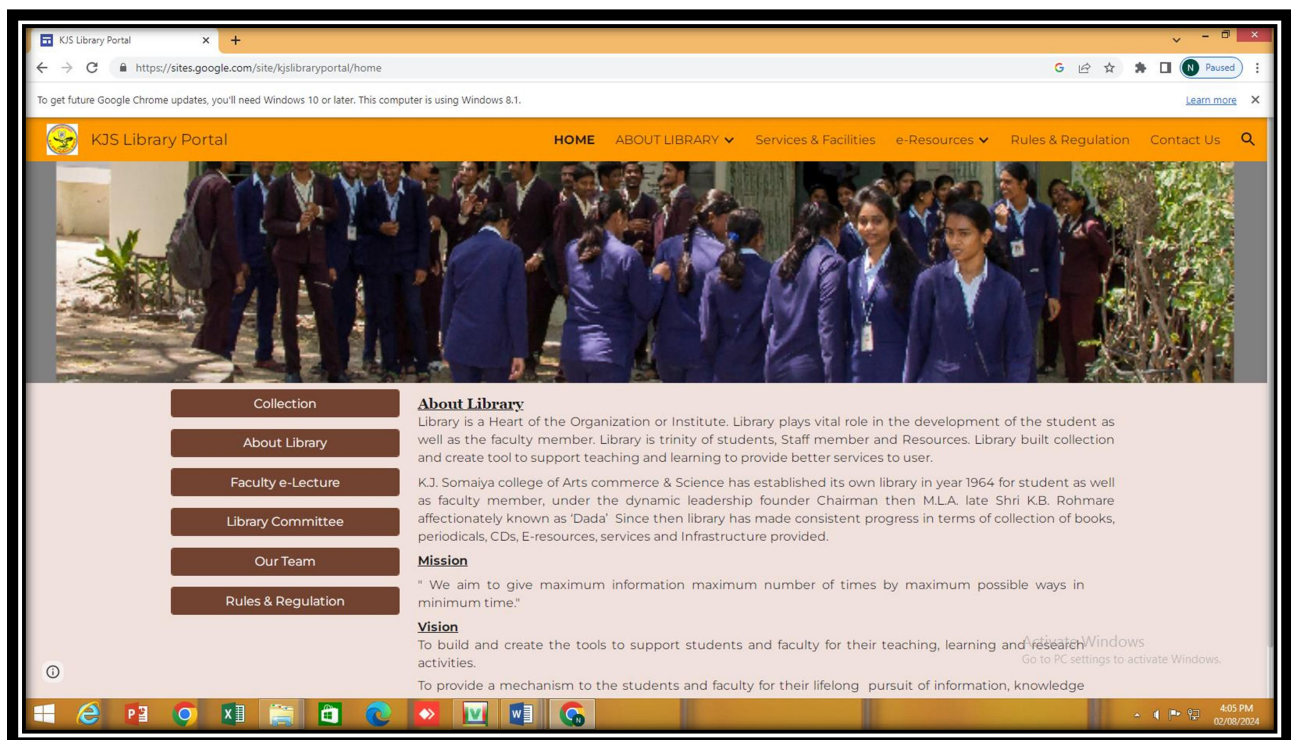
KJS Library Portal × +

https://sites.google.com/site/kjslibraryportal/home

N Paused

To get future Google Chrome updates, you'll need Windows 10 or later. This computer is using Windows 8.1.

Learn more ×

KJS Library Portal

HOME ABOUT LIBRARY Services & Facilities e-Resources Rules & Regulation Contact Us

Collection

About Library

Faculty e-Lecture

Library Committee

Our Team

Rules & Regulation

About Library

Library is a Heart of the Organization or Institute. Library plays vital role in the development of the student as well as the faculty member. Library is trinity of students, Staff member and Resources. Library built collection and create tool to support teaching and learning to provide better services to user.

K.J. Somaiya college of Arts commerce & Science has established its own library in year 1964 for student as well as faculty member, under the dynamic leadership founder Chairman then M.L.A. late Shri K.B. Rohmare affectionately known as 'Dada' Since then library has made consistent progress in terms of collection of books, periodicals, CDs, E-resources, services and Infrastructure provided.

Mission

" We aim to give maximum information maximum number of times by maximum possible ways in minimum time."

Vision

To build and create the tools to support students and faculty for their teaching, learning and research activities.

To provide a mechanism to the students and faculty for their lifelong pursuit of information, knowledge

Activate Windows
Go to PC settings to activate Windows.

4:05 PM
02/08/2024